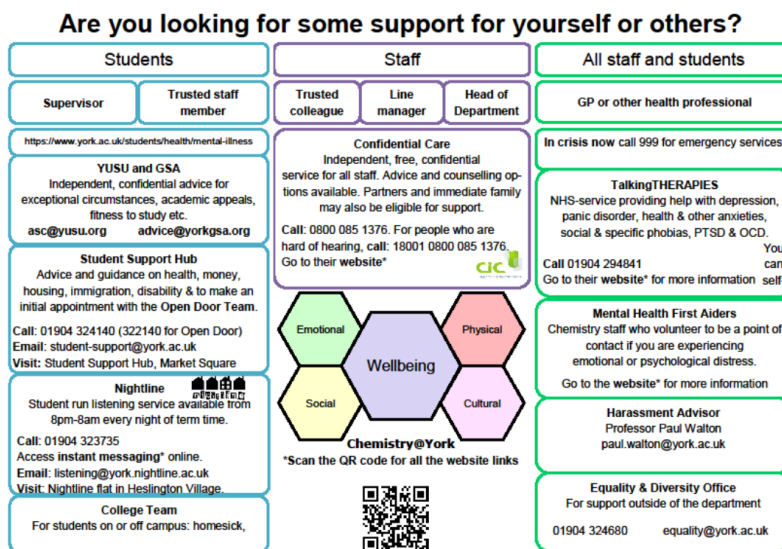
Are you looking for some support for yourself or others?

Students

Supervisor

Trusted staff member

https://www.york.ac.uk/students/health/mental-illness

YUSU and GSA
Independent, confidential advice for exceptional circumstances, academic appeals, fitness to study etc.
asc@yusu.org advice@yorkgsa.org

Student Support Hub
Advice and guidance on health, money, housing, immigration, disability & to make an initial appointment with the Open Door Team.

Call: 01904 324140 (322140 for Open Door)
Email: student-support@york.ac.uk
Visit: Student Support Hub, Market Square

Nightline
Student run listening service available from 8pm-8am every night of term time.

Call: 01904 323735
Access instant messaging* online.
Email: listening@york.nightline.ac.uk
Visit: Nightline flat in Heslington Village.

College Team
For students on or off campus: homesick,

Staff

Trusted colleague

Line manager

Head of Department

Confidential Care
Independent, free, confidential service for all staff. Advice and counselling options available. Partners and immediate family may also be eligible for support.

Call: 0800 085 1376. For people who are hard of hearing, call: 18001 0800 085 1376.
Go to their website*

cic

Emotional

Physical

Wellbeing

Social

Cultural

Chemistry@York
*Scan the QR code for all the website links

All staff and students

GP or other health professional

In crisis now call 999 for emergency services

TalkingTHERAPIES
NHS-service providing help with depression, panic disorder, health & other anxieties, social & specific phobias, PTSD & OCD.

Call 01904 294841
Go to their website* for more information

You
can
self-

Mental Health First Aiders
Chemistry staff who volunteer to be a point of contact if you are experiencing emotional or psychological distress.

Go to the website* for more information

Harassment Advisor
Professor Paul Walton
paul.walton@york.ac.uk

Equality & Diversity Office
For support outside of the department

01904 324680 equality@york.ac.uk